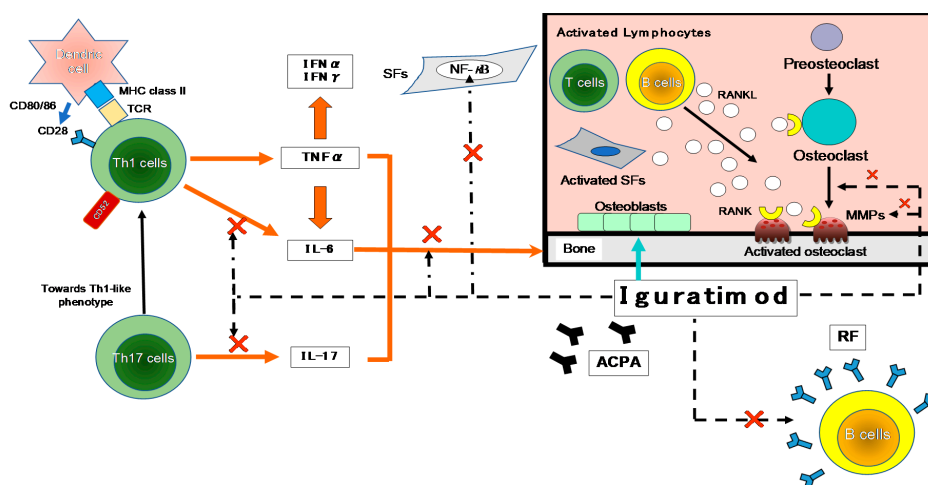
Dendritic cell

MHC class II

TCR

CD80/86

CD28

Th1 cells

CD52

Towards Th1-like phenotype

Th17 cells

IFN $\alpha$
IFN $\gamma$

TNF $\alpha$

IL-6

IL-17

SFs

NF-$\kappa$B

Activated Lymphocytes

T cells

B cells

RANKL

Preosteoclast

Osteoclast

Activated SFs

Osteoblasts

RANK

MMPs

Bone

Activated osteoclast

Iguratimod

ACPA

RF

B cells